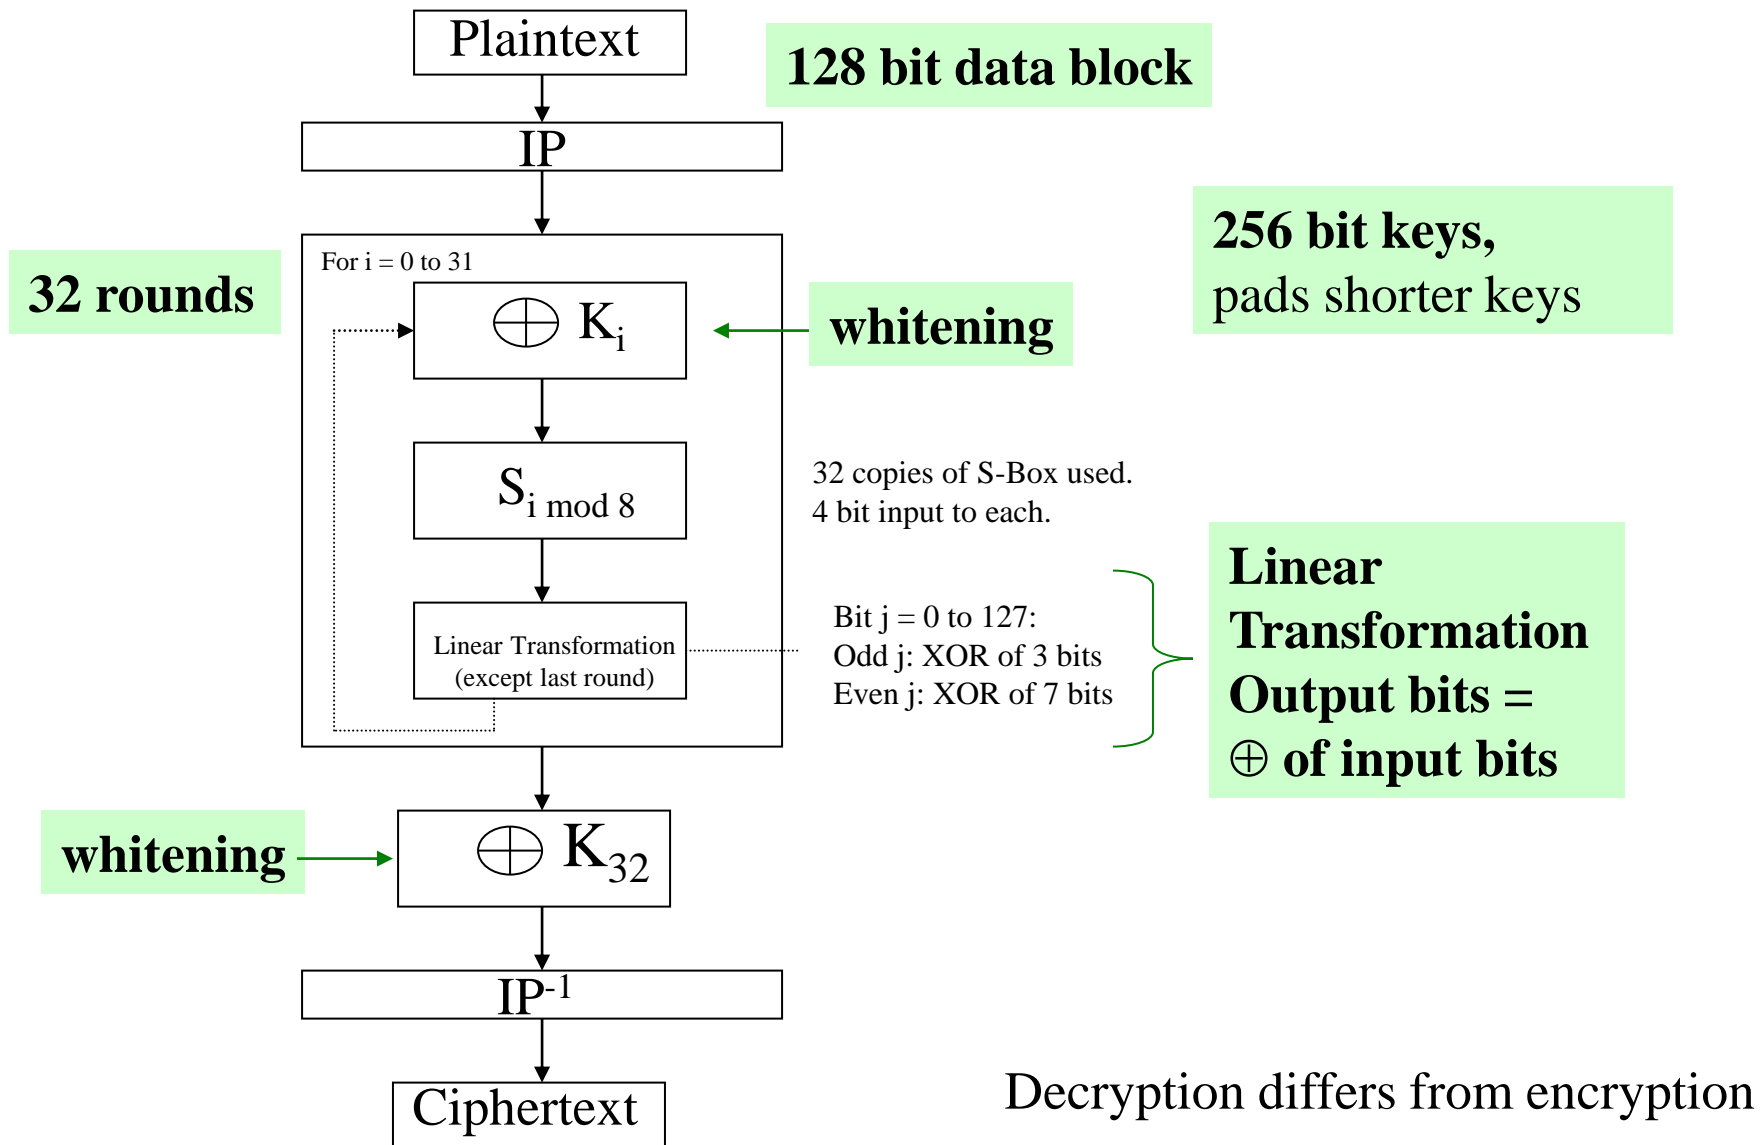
Plaintext

128 bit data block

IP

256 bit keys,
pads shorter keys

32 rounds

For i = 0 to 31

$\oplus$ $K_i$

whitening

$S_{i \bmod 8}$

32 copies of S-Box used.
4 bit input to each.

Linear Transformation (except last round)

Bit j = 0 to 127:
Odd j: XOR of 3 bits
Even j: XOR of 7 bits

Linear Transformation Output bits = $\oplus$ of input bits

whitening

$\oplus$ $K_{32}$

$IP^{-1}$

Ciphertext

Decryption differs from encryption